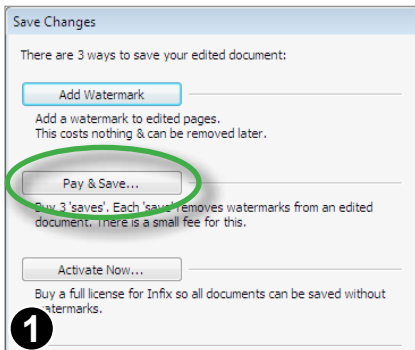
Save Changes

There are 3 ways to save your edited document:

Add Watermark

Add a watermark to edited pages. This costs nothing & can be removed later.

Pay & Save...

Buy 3 'saves'. Each 'save' removes watermarks from an edited document. There is a small fee for this.

Activate Now...

Buy a full license for Infix so all documents can be saved without watermarks.

1